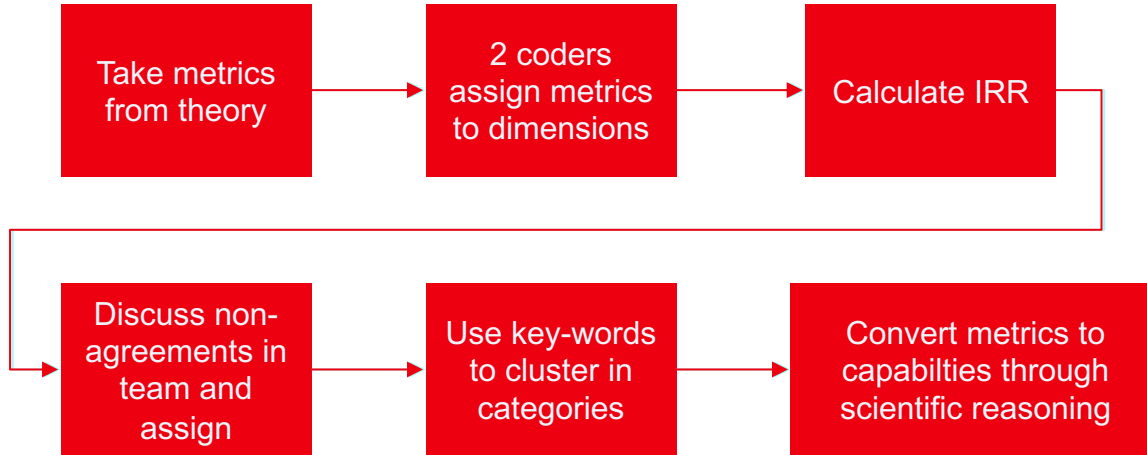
Take metrics from theory

2 coders assign metrics to dimensions

Calculate IRR

Discuss non-agreements in team and assign

Use key-words to cluster in categories

Convert metrics to capabilties through scientific reasoning